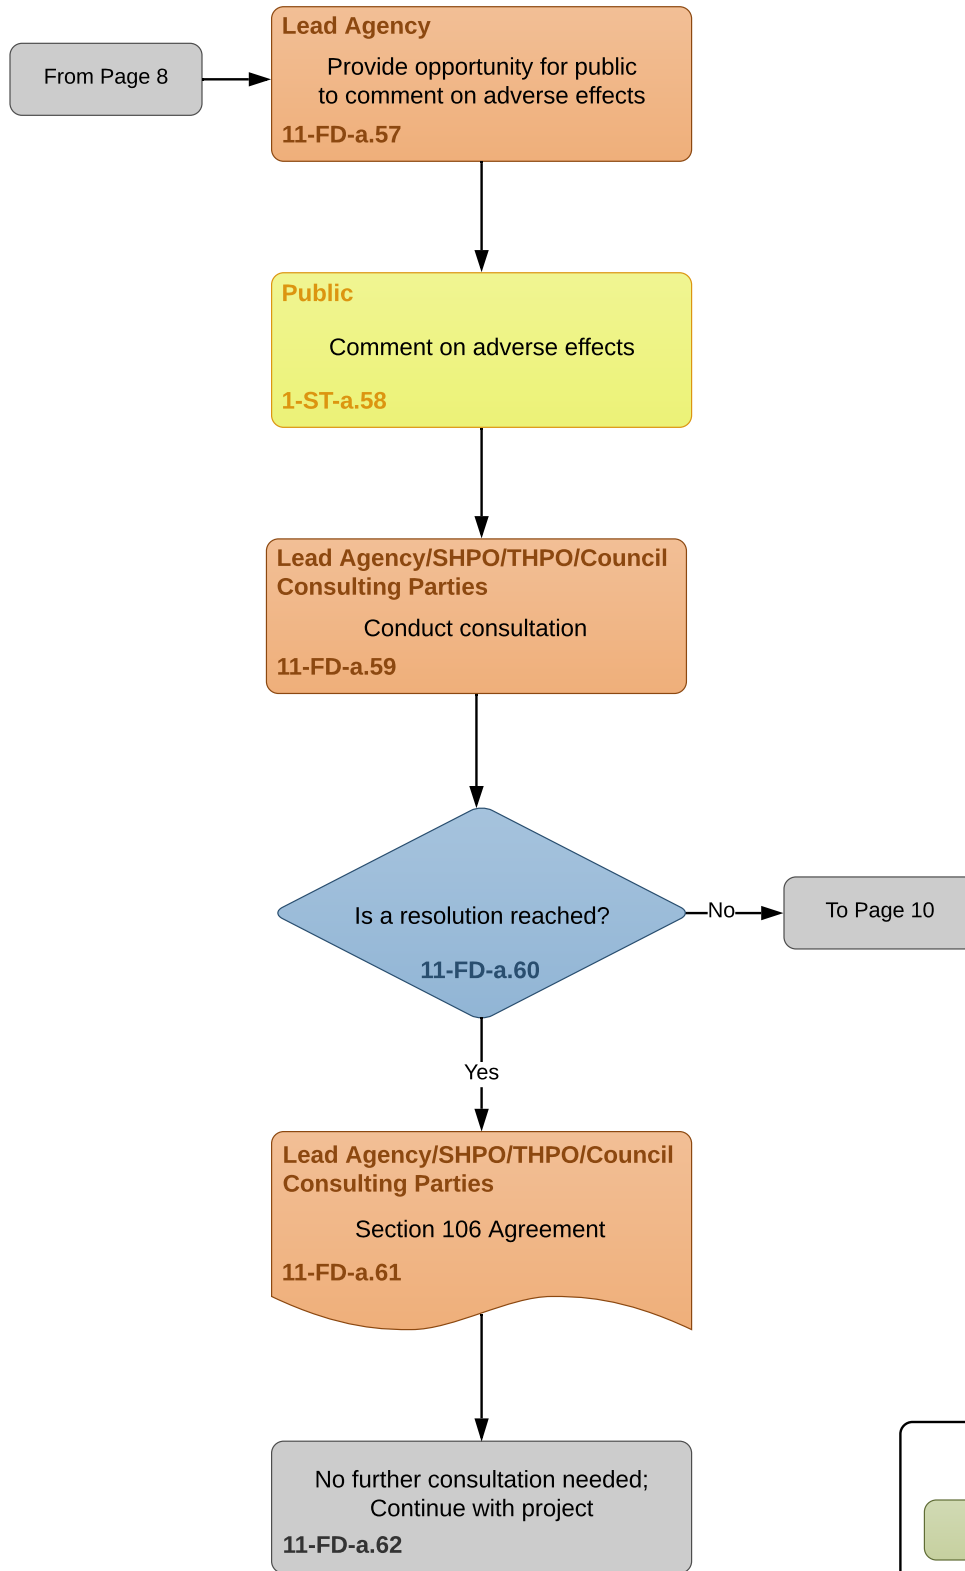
From Page 8

Lead Agency
Provide opportunity for public to comment on adverse effects
11-FD-a.57

Public
Comment on adverse effects
1-ST-a.58

Lead Agency/SHPO/THPO/Council Consulting Parties
Conduct consultation
11-FD-a.59

Is a resolution reached?
11-FD-a.60

No

To Page 10

Yes

Lead Agency/SHPO/THPO/Council Consulting Parties
Section 106 Agreement
11-FD-a.61

No further consultation needed; Continue with project
11-FD-a.62